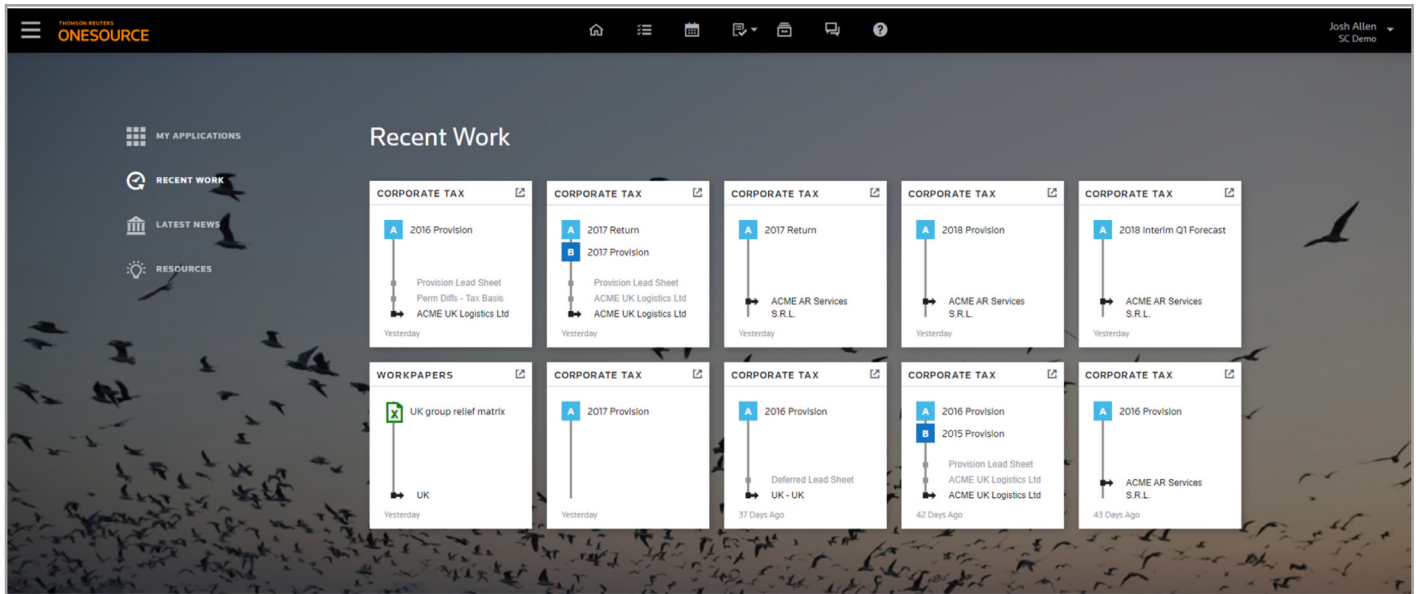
THOMSON REUTERS
ONESOURCE

Josh Allen
SC Demo

MY APPLICATIONS
RECENT WORK
LATEST NEWS
RESOURCES

Recent Work

CORPORATE TAX
A 2016 Provision
Provision Lead Sheet
Perm Diffs - Tax Basis
ACME UK Logistics Ltd
Yesterday

CORPORATE TAX
A 2017 Return
B 2017 Provision
Provision Lead Sheet
ACME UK Logistics Ltd
ACME UK Logistics Ltd
Yesterday

CORPORATE TAX
A 2017 Return
ACME AR Services S.R.L.
Yesterday

CORPORATE TAX
A 2018 Provision
ACME AR Services S.R.L.
Yesterday

CORPORATE TAX
A 2018 Interim Q1 Forecast
ACME AR Services S.R.L.
Yesterday

WORKPAPERS
UK group relief matrix
UK
Yesterday

CORPORATE TAX
A 2017 Provision
Yesterday

CORPORATE TAX
A 2016 Provision
Deferred Lead Sheet
UK - UK
37 Days Ago

CORPORATE TAX
A 2016 Provision
B 2015 Provision
Provision Lead Sheet
ACME UK Logistics Ltd
ACME UK Logistics Ltd
42 Days Ago

CORPORATE TAX
A 2016 Provision
ACME AR Services S.R.L.
43 Days Ago